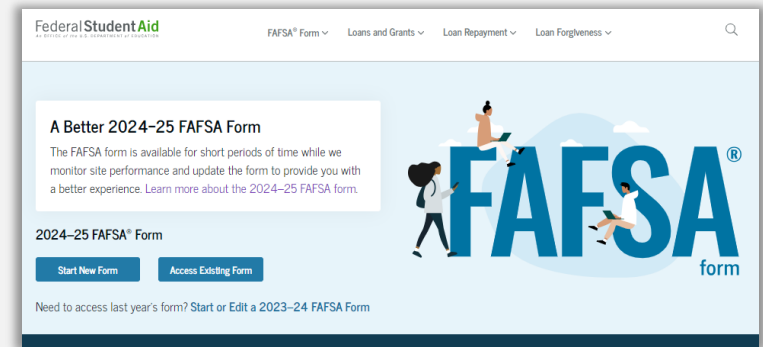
Federal Student Aid
An OFFICE of the U.S. DEPARTMENT of EDUCATION

FAFSA® Form ∨ Loans and Grants ∨ Loan Repayment ∨ Loan Forgiveness ∨

A Better 2024–25 FAFSA Form

The FAFSA form is available for short periods of time while we monitor site performance and update the form to provide you with a better experience. Learn more about the 2024–25 FAFSA form.

2024–25 FAFSA® Form

Start New Form

Access Existing Form

Need to access last year's form? Start or Edit a 2023–24 FAFSA Form

FAFSA®
form